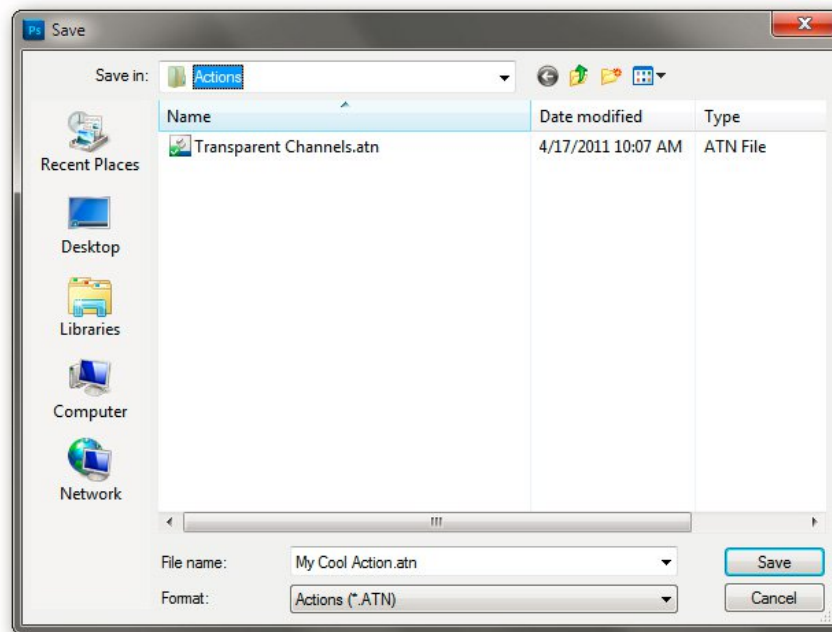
Ps Save

Save in: Actions

Recent Places

Desktop

Libraries

Computer

Network

| Name | Date modified | Type |
|---|---|---|
| Transparent Channels.atn | 4/17/2011 10:07 AM | ATN File |

File name: My Cool Action.atn

Format: Actions (*.ATN)

Save

Cancel